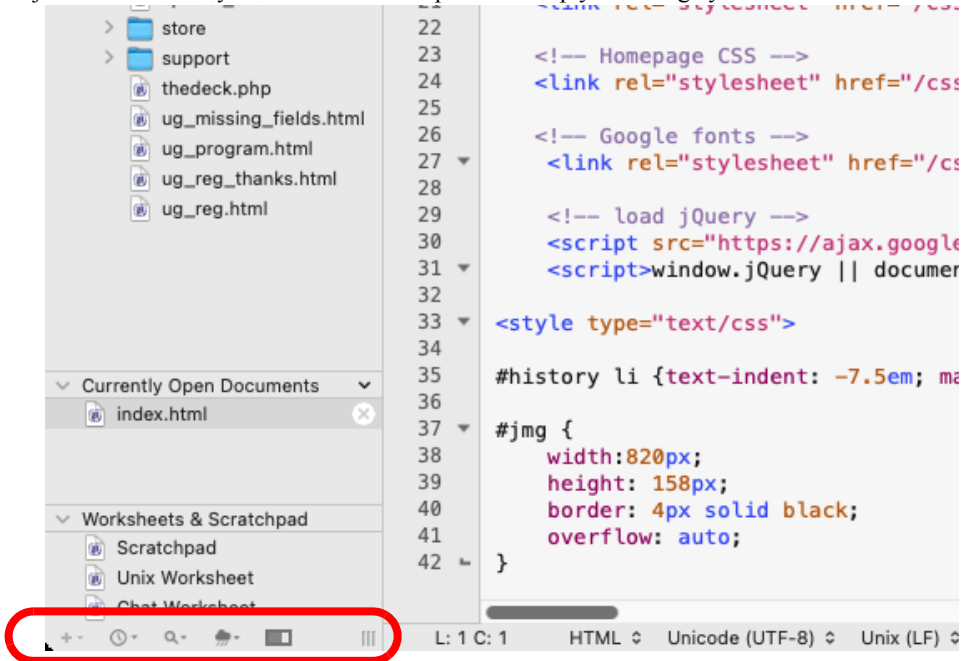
store
support
thedeck.php
ug_missing_fields.html
ug_program.html
ug_reg_thanks.html
ug_reg.html

Currently Open Documents
index.html

Worksheets & Scratchpad
Scratchpad
Unix Worksheet
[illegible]

22 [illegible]
23 <!-- Homepage CSS -->
24 <link rel="stylesheet" href="/css
25
26 <!-- Google fonts -->
27 <link rel="stylesheet" href="/cs
28
29 <!-- load jQuery -->
30 <script src="https://ajax.google
31 <script>window.jQuery || documen
32
33 <style type="text/css">
34
35 #history li {text-indent: -7.5em; ma
36
37 #jmg {
38 width:820px;
39 height: 158px;
40 border: 4px solid black;
41 overflow: auto;
42 }

L: 1 C: 1 HTML ◇ Unicode (UTF-8) ◇ Unix (LF) ◇